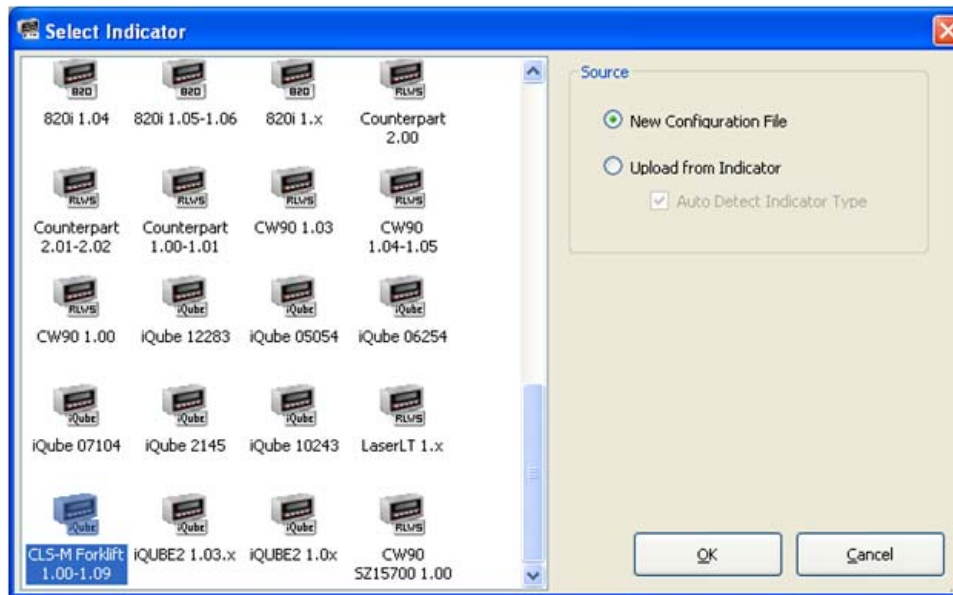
Select Indicator

820
820i 1.04

820
820i 1.05-1.06

820
820i 1.x

RLWS
Counterpart 2.00

RLWS
Counterpart 2.01-2.02

RLWS
Counterpart 1.00-1.01

RLWS
CW90 1.03

RLWS
CW90 1.04-1.05

RLWS
CW90 1.00

iQube
iQube 12283

iQube
iQube 05054

iQube
iQube 06254

iQube
iQube 07104

iQube
iQube 2145

iQube
iQube 10243

RLWS
LaserLT 1.x

iQube
CLS-M Forklift 1.00-1.09

iQube
iQUBE2 1.03.x

iQube
iQUBE2 1.0x

RLWS
CW90 SZ15700 1.00

Source

New Configuration File

Upload from Indicator

Auto Detect Indicator Type

OK

Cancel